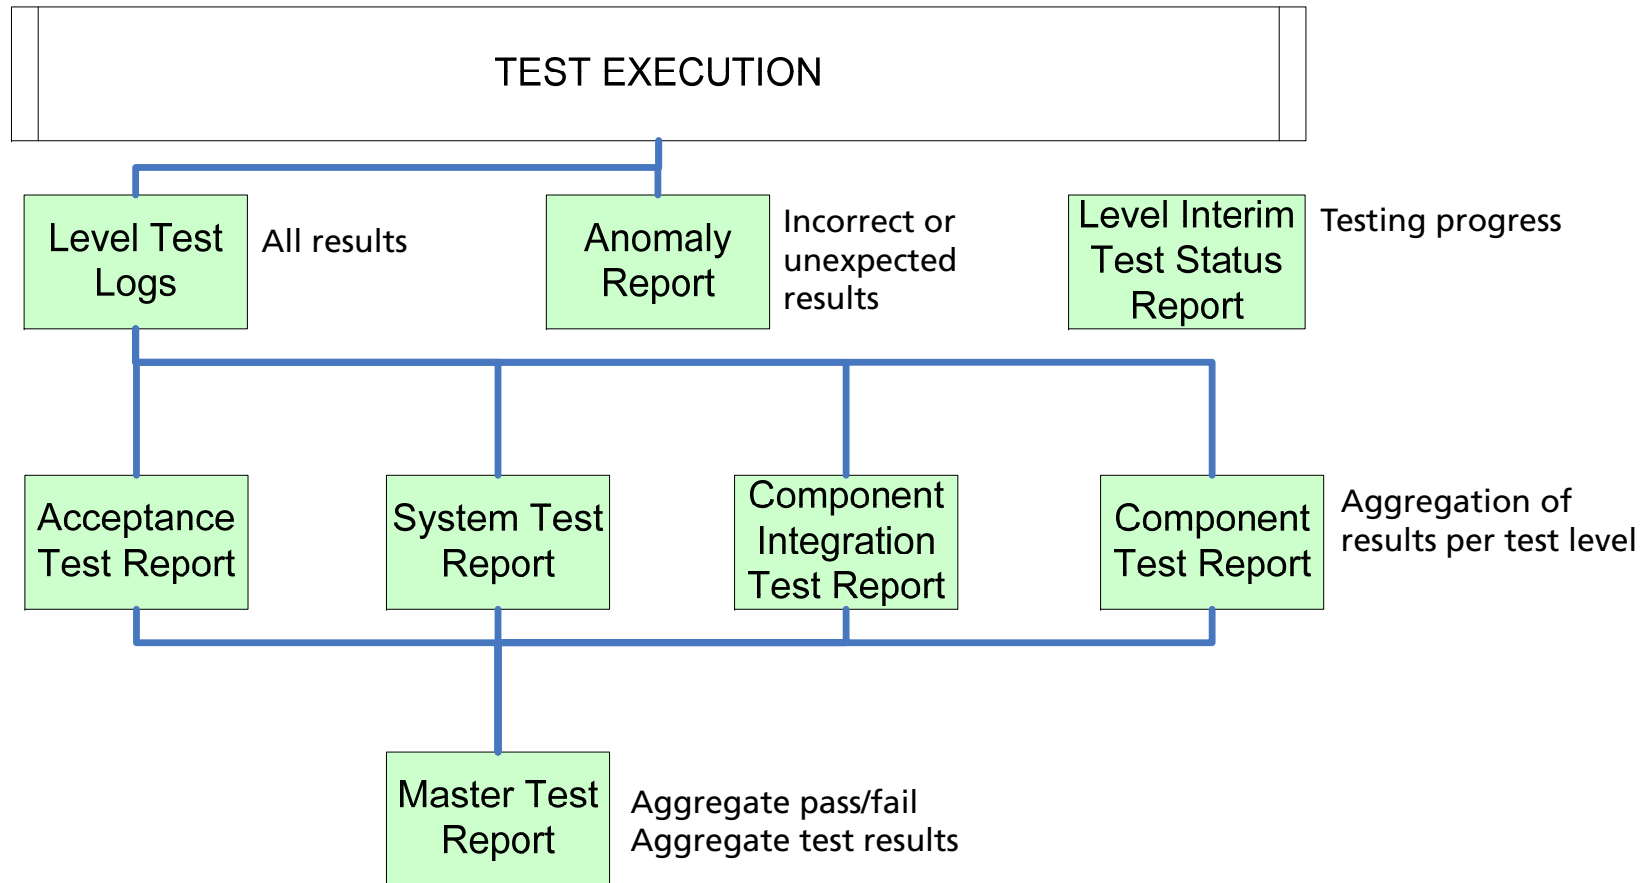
TEST EXECUTION

Level Test Logs

All results

Anomaly Report

Incorrect or unexpected results

Level Interim Test Status Report

Testing progress

Acceptance Test Report

System Test Report

Component Integration Test Report

Component Test Report

Aggregation of results per test level

Master Test Report

Aggregate pass/fail
Aggregate test results